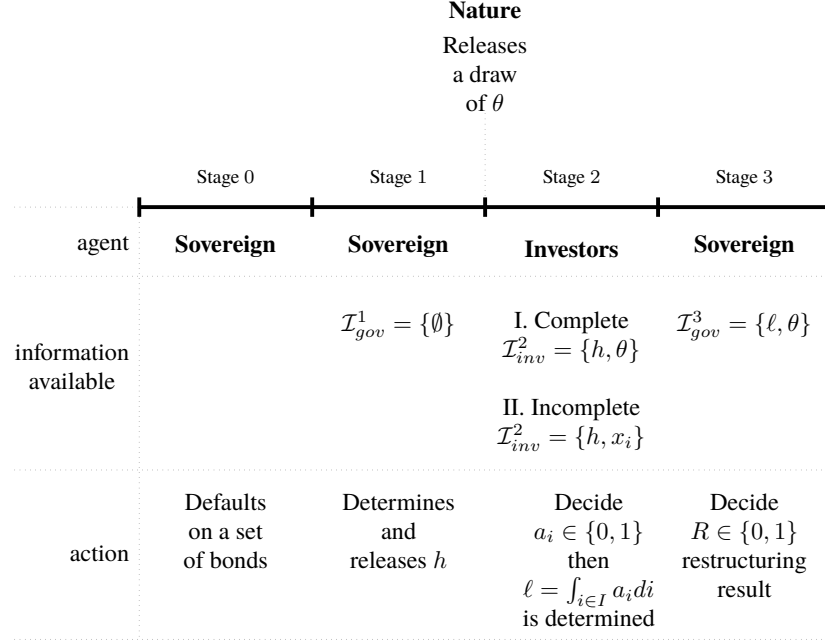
**Nature**
Releases a draw of $\theta$

| | Stage 0 | Stage 1 | Stage 2 | Stage 3 |
|---|---|---|---|---|
| agent | **Sovereign** | **Sovereign** | **Investors** | **Sovereign** |
| information available | | $\mathcal{I}_{gov}^1 = \{\emptyset\}$ | I. Complete $\mathcal{I}_{inv}^2 = \{h, \theta\}$ II. Incomplete $\mathcal{I}_{inv}^2 = \{h, x_i\}$ | $\mathcal{I}_{gov}^3 = \{\ell, \theta\}$ |
| action | Defaults on a set of bonds | Determines and releases $h$ | Decide $a_i \in \{0,1\}$ then $\ell = \int_{i \in I} a_i di$ is determined | Decide $R \in \{0,1\}$ restructuring result |